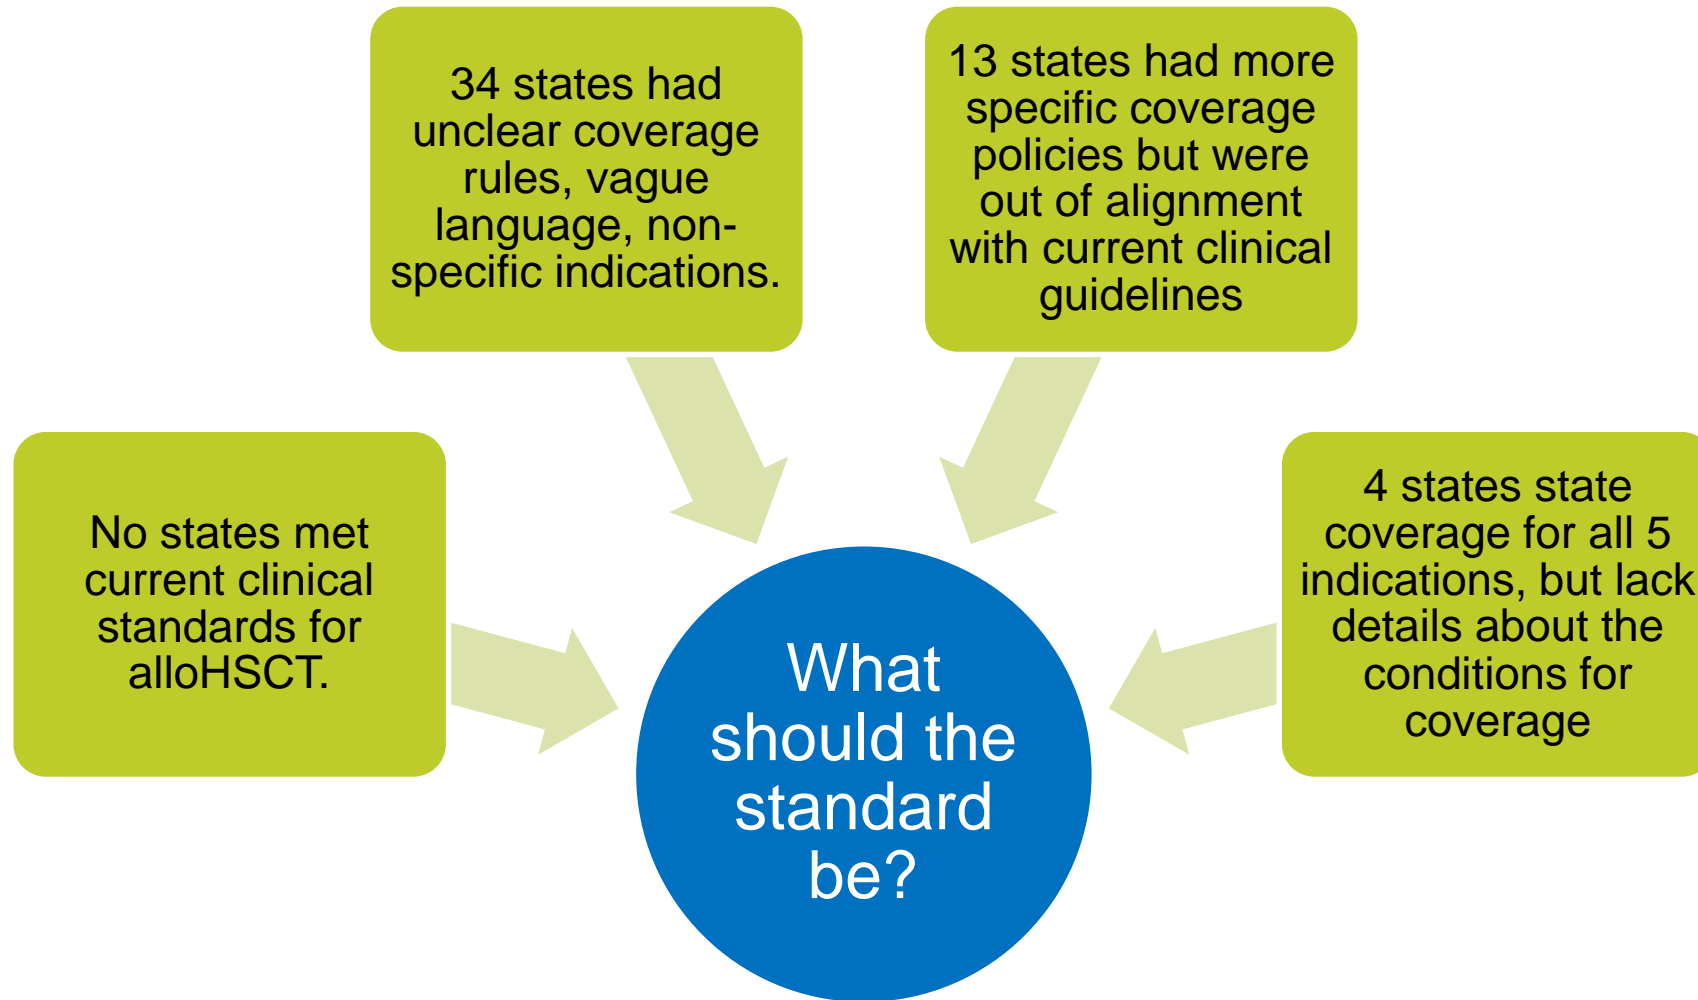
34 states had unclear coverage rules, vague language, non-specific indications.

13 states had more specific coverage policies but were out of alignment with current clinical guidelines

No states met current clinical standards for alloHSCT.

What should the standard be?

4 states state coverage for all 5 indications, but lack details about the conditions for coverage